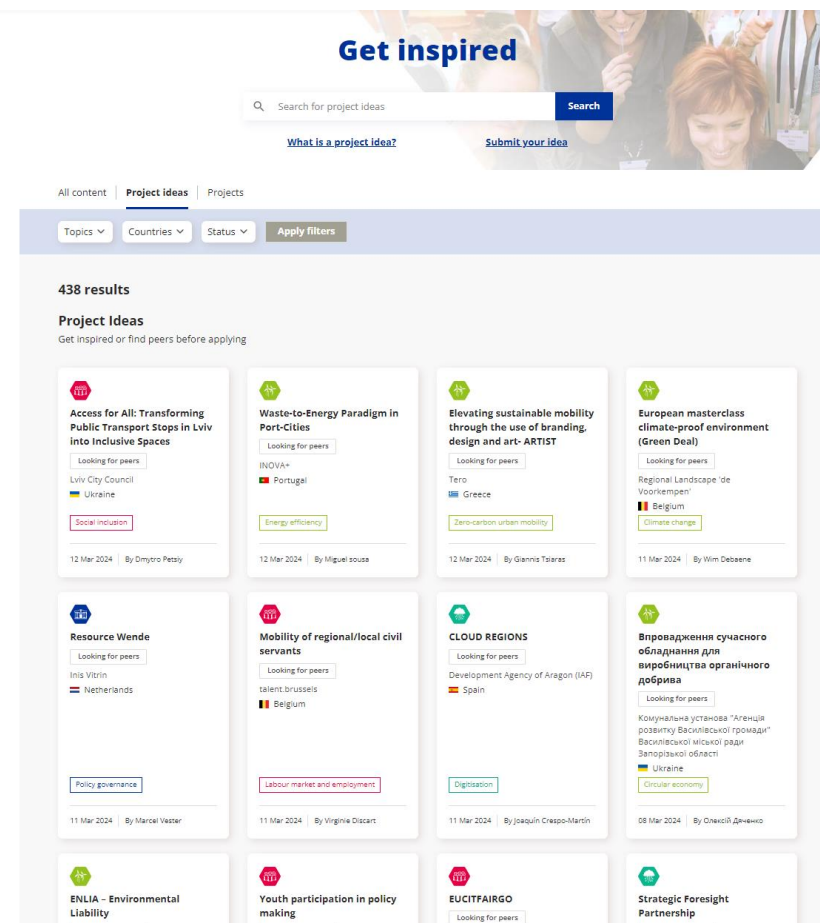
Get inspired

Search for project ideas

Search

What is a project idea?

Submit your idea

All content | Project ideas | Projects

Topics ˅ Countries ˅ Status ˅ Apply filters

438 results

Project Ideas

Get inspired or find peers before applying

Access for All: Transforming Public Transport Stops in Lviv into Inclusive Spaces
Looking for peers
Lviv City Council
Ukraine
Social inclusion
12 Mar 2024 | By Dmytro Petsiy

Waste-to-Energy Paradigm in Port-Cities
Looking for peers
INOVA+
Portugal
Energy efficiency
12 Mar 2024 | By Miguel sousa

Elevating sustainable mobility through the use of branding, design and art- ARTIST
Looking for peers
Tero
Greece
Zero-carbon urban mobility
12 Mar 2024 | By Giannis Tsiaras

European masterclass climate-proof environment (Green Deal)
Looking for peers
Regional Landscape 'de Voorkempen'
Belgium
Climate change
11 Mar 2024 | By Wim Debaene

Resource Wende
Looking for peers
Inis Vitrin
Netherlands
Policy governance
11 Mar 2024 | By Marcel Vester

Mobility of regional/local civil servants
Looking for peers
talent.brussels
Belgium
Labour market and employment
11 Mar 2024 | By Virginie Discart

CLOUD REGIONS
Looking for peers
Development Agency of Aragon (IAF)
Spain
Digitisation
11 Mar 2024 | By Joaquin Crespo-Martin

Впровадження сучасного обладнання для виробництва органічного добрива
Looking for peers
Комунальна установа "Агенція розвитку Василівської громади" Василівської міської ради Запорізької області
Ukraine
Circular economy
08 Mar 2024 | By Олексій Деченко

ENLIA – Environmental Liability

Youth participation in policy making

EUCITFAIRGO
Looking for peers

Strategic Foresight Partnership